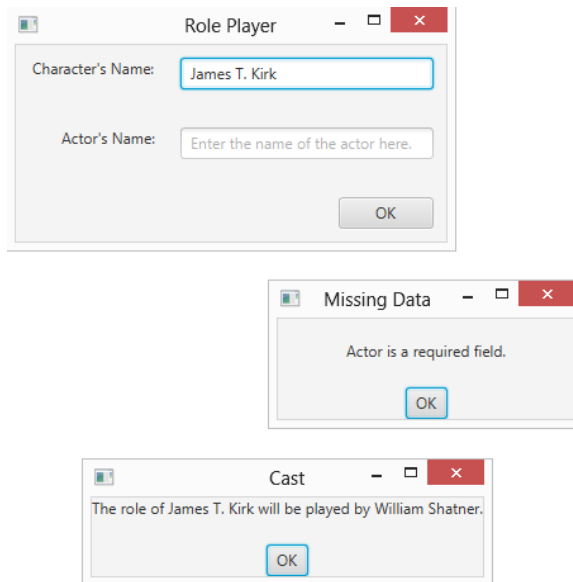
Role Player

Character's Name: James T. Kirk

Actor's Name: Enter the name of the actor here.

OK

Missing Data

Actor is a required field.

OK

Cast

The role of James T. Kirk will be played by William Shatner.

OK